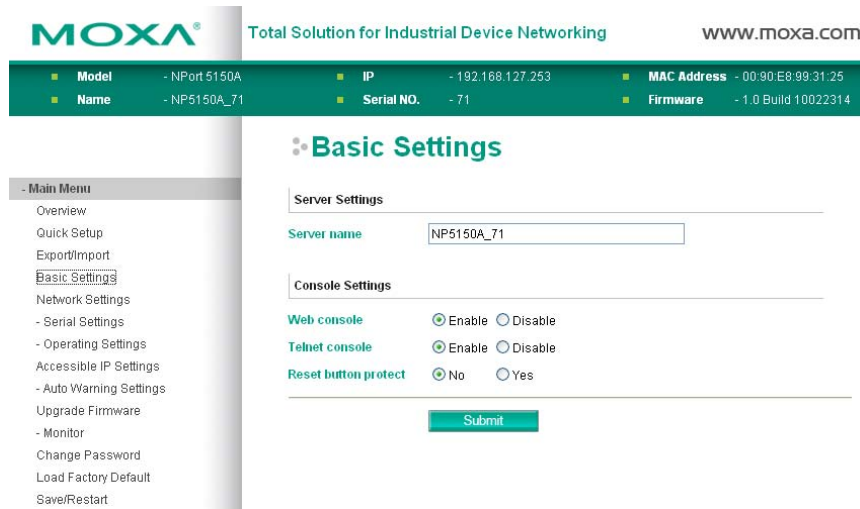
MOXA®

Total Solution for Industrial Device Networking

www.moxa.com

Model - NPort 5150A
Name - NP5150A_71
IP - 192.168.127.253
Serial NO. - 71
MAC Address - 00:90:E8:99:31:25
Firmware - 1.0 Build 10022314

- Main Menu
Overview
Quick Setup
Export/Import
Basic Settings
Network Settings
- Serial Settings
- Operating Settings
Accessible IP Settings
- Auto Warning Settings
Upgrade Firmware
- Monitor
Change Password
Load Factory Default
Save/Restart

Basic Settings

Server Settings

Server name NP5150A_71

Console Settings

Web console Enable Disable
Telnet console Enable Disable
Reset button protect No Yes

Submit